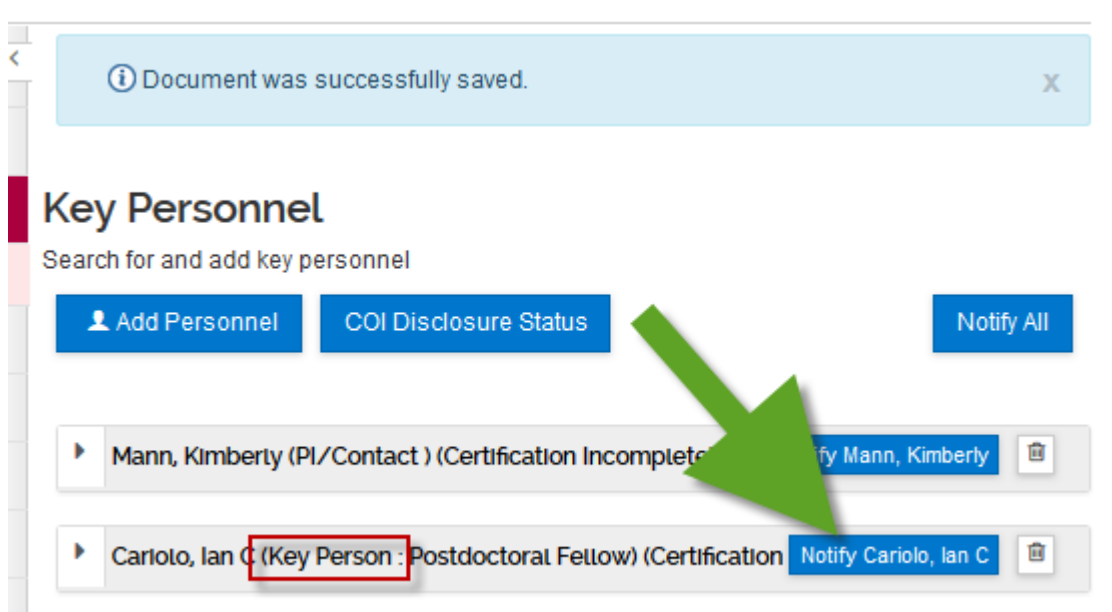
Document was successfully saved.

x

Key Personnel

Search for and add key personnel

Add Personnel

COI Disclosure Status

Notify All

Mann, Kimberly (PI/Contact ) (Certification Incomplete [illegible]fy Mann, Kimberly

Cariolo, Ian C (Key Person : Postdoctoral Fellow) (Certification Notify Cariolo, Ian C